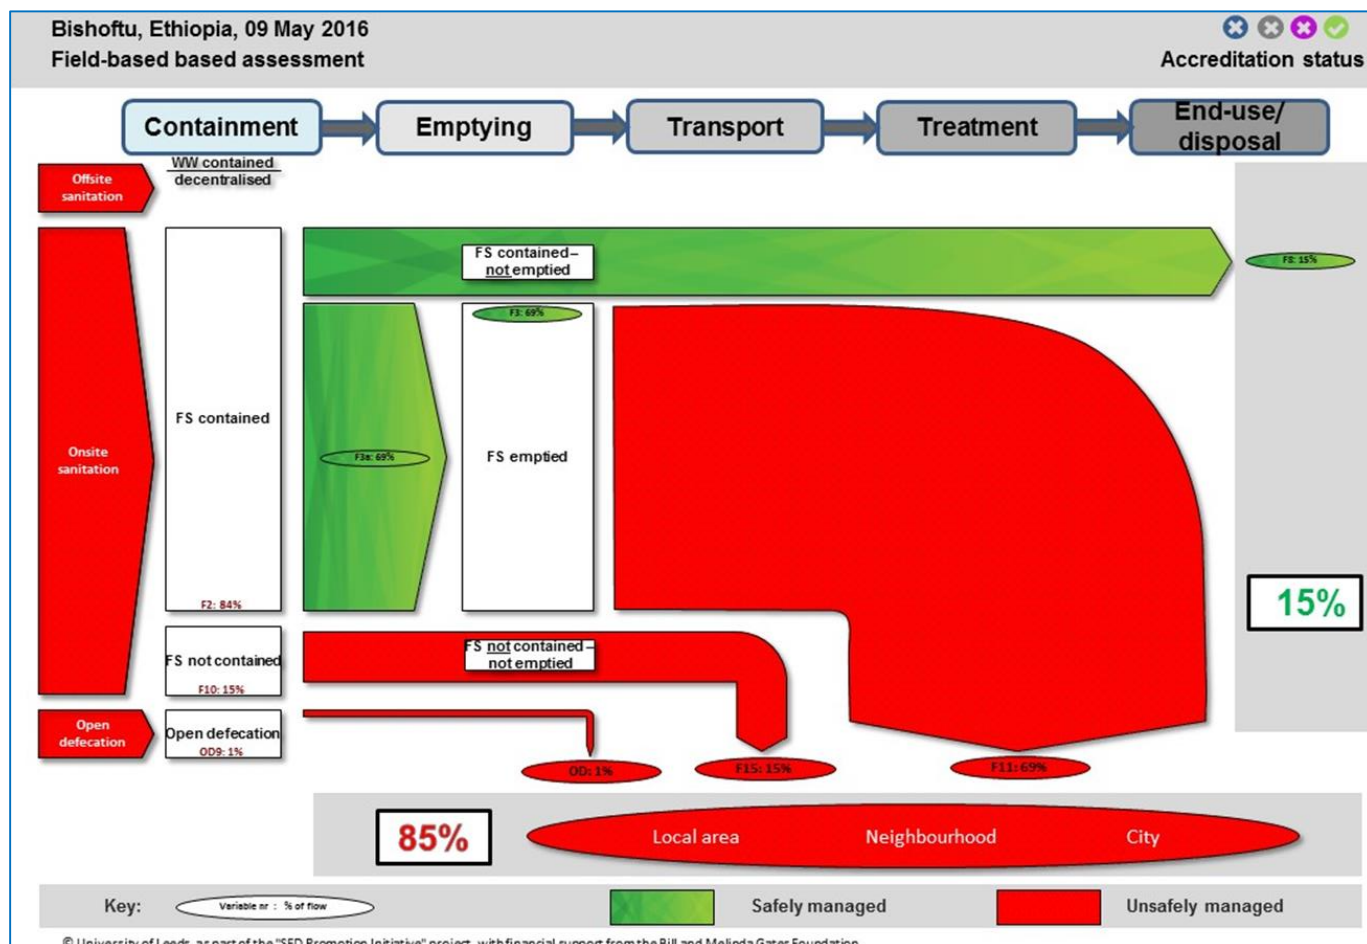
Bishoftu, Ethiopia, 09 May 2016
Field-based based assessment

Accreditation status

Containment
Emptying
Transport
Treatment
End-use/ disposal

Offsite sanitation
WW contained decentralised

Onsite sanitation
FS contained
F2: 84%
FS contained – not emptied
F8: 15%
F3a: 69%
F3: 69%
FS emptied
15%

FS not contained
F10: 15%
FS not contained – not emptied

Open defecation
Open defecation
OD9: 1%
OD: 1%
F15: 15%
F11: 69%

85%
Local area
Neighbourhood
City

Key:
Variable nr : % of flow
Safely managed
Unsafely managed

© University of Leeds, as part of the "SFD Promotion Initiative" project, with financial support from the Bill and Melinda Gates Foundation